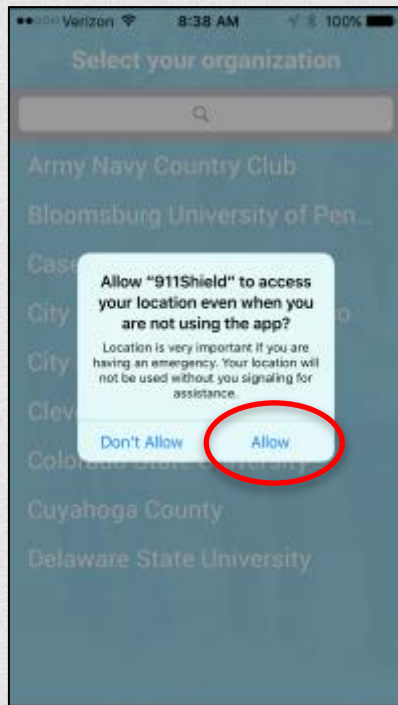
Verizon 8:38 AM 100%

Select your organization

Army Navy Country Club
Bloomsburg University of Pen...
Case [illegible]
City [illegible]
City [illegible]
Clev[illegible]
Colorado State University
Cuyahoga County
Delaware State University

Allow "911Shield" to access your location even when you are not using the app?

Location is very important if you are having an emergency. Your location will not be used without you signaling for assistance.

Don't Allow
Allow